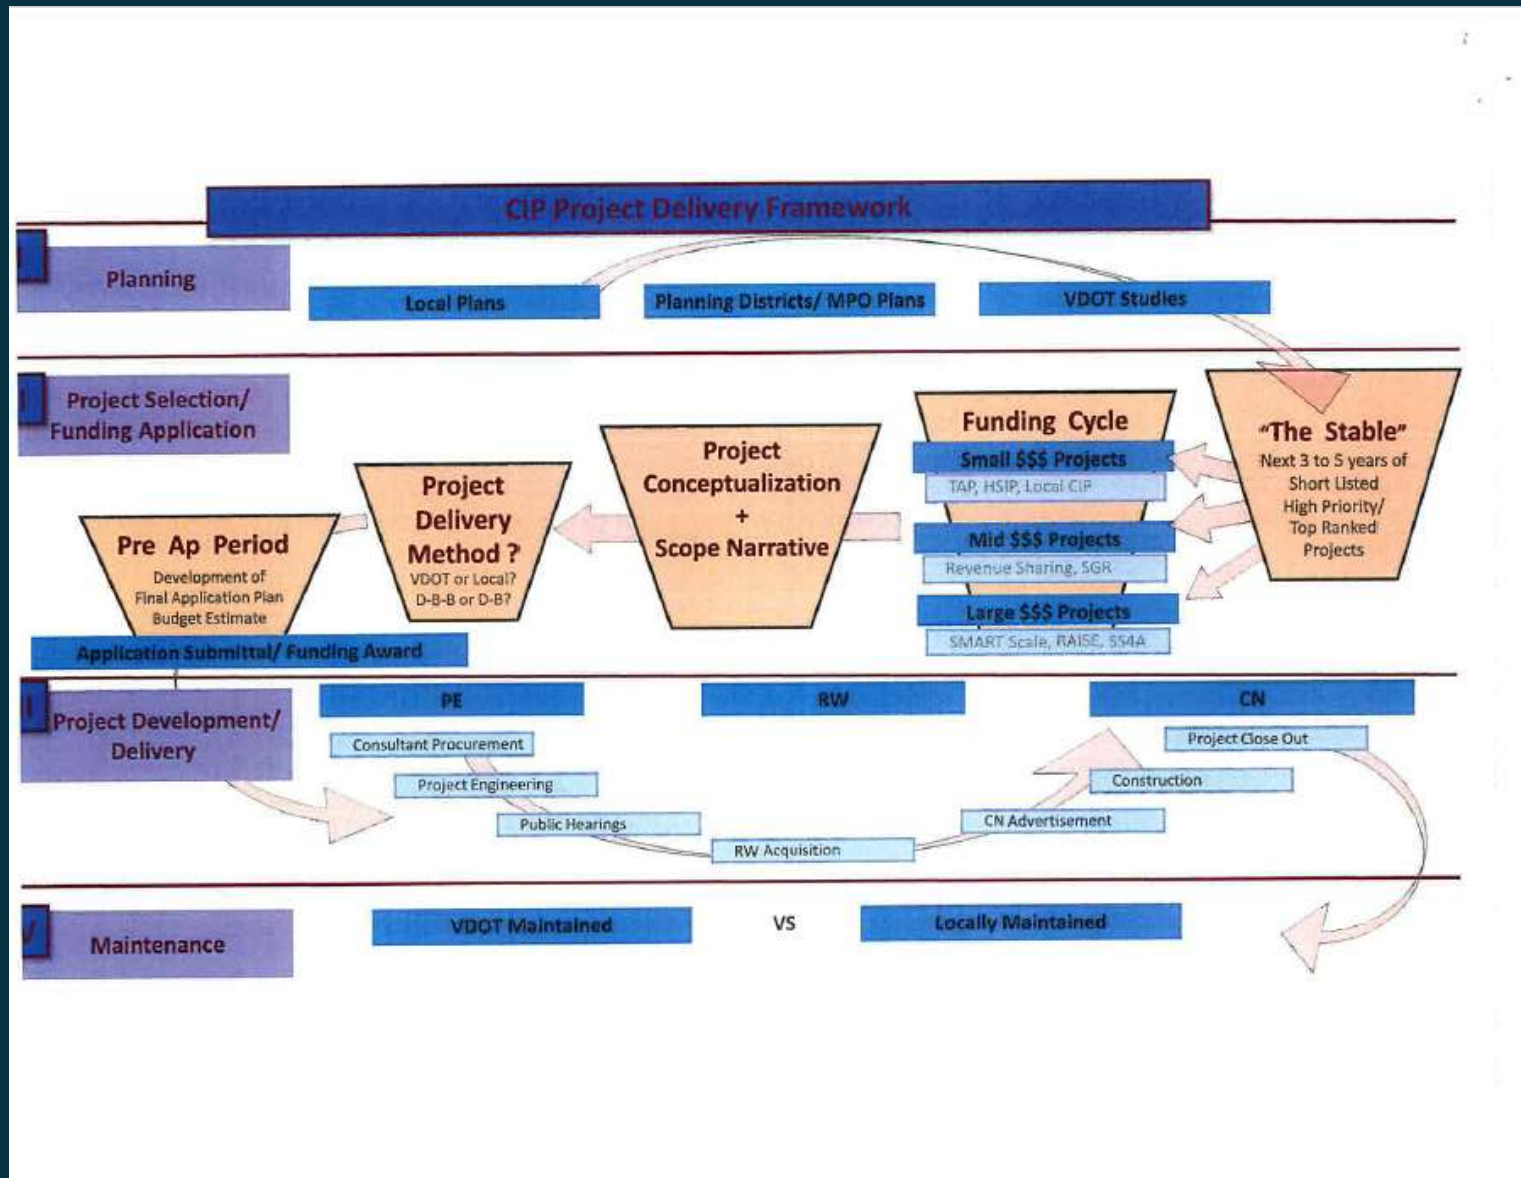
CIP Project Delivery Framework

Planning

Local Plans

Planning Districts/ MPO Plans

VDOT Studies

Project Selection/ Funding Application

"The Stable"
Next 3 to 5 years of Short Listed High Priority/ Top Ranked Projects

Funding Cycle

Small $$$ Projects
TAP, HSIP, Local CIP

Mid $$$ Projects
Revenue Sharing, SGR

Large $$$ Projects
SMART Scale, RAISE, SS4A

Project Conceptualization + Scope Narrative

Project Delivery Method ?
VDOT or Local? D-B-B or D-B?

Pre Ap Period
Development of Final Application Plan Budget Estimate

Application Submittal/ Funding Award

Project Development/ Delivery

PE

RW

CN

Consultant Procurement

Project Engineering

Public Hearings

RW Acquisition

CN Advertisement

Construction

Project Close Out

Maintenance

VDOT Maintained

VS

Locally Maintained